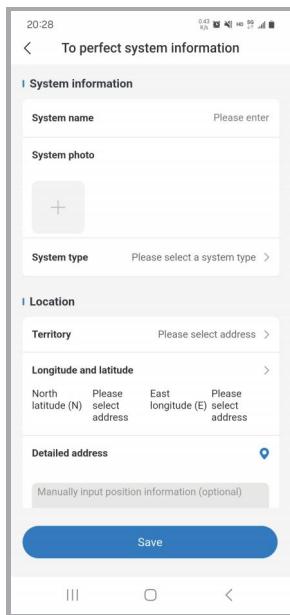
20:28 0.43 K/s HD 5G

<

To perfect system information

System information

System name

Please enter

System photo

+

System type

Please select a system type >

Location

Territory

Please select address >

Longitude and latitude >

North latitude (N)

Please select address

East longitude (E)

Please select address

Detailed address

Manually input position information (optional)

Save

|||

<